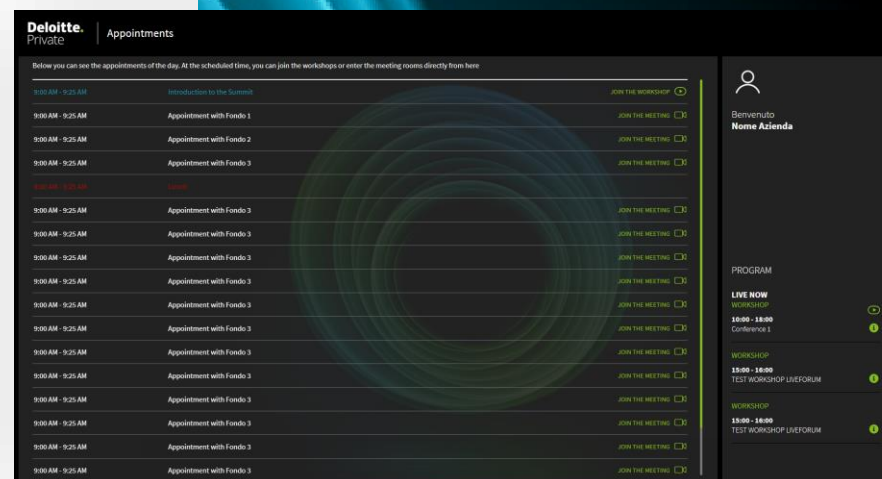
Deloitte. Private | Appointments

Below you can see the appointments of the day. At the scheduled time, you can join the workshops or enter the meeting rooms directly from here

| | | |
|---|---|---|
| 9:00 AM - 9:25 AM | Introduction to the Summit | JOIN THE WORKSHOP |
| 9:00 AM - 9:25 AM | Appointment with Fondo 1 | JOIN THE MEETING |
| 9:00 AM - 9:25 AM | Appointment with Fondo 2 | JOIN THE MEETING |
| 9:00 AM - 9:25 AM | Appointment with Fondo 3 | JOIN THE MEETING |
| 9:00 AM - 9:25 AM | Lunch | |
| 9:00 AM - 9:25 AM | Appointment with Fondo 3 | JOIN THE MEETING |
| 9:00 AM - 9:25 AM | Appointment with Fondo 3 | JOIN THE MEETING |
| 9:00 AM - 9:25 AM | Appointment with Fondo 3 | JOIN THE MEETING |
| 9:00 AM - 9:25 AM | Appointment with Fondo 3 | JOIN THE MEETING |
| 9:00 AM - 9:25 AM | Appointment with Fondo 3 | JOIN THE MEETING |
| 9:00 AM - 9:25 AM | Appointment with Fondo 3 | JOIN THE MEETING |
| 9:00 AM - 9:25 AM | Appointment with Fondo 3 | JOIN THE MEETING |
| 9:00 AM - 9:25 AM | Appointment with Fondo 3 | JOIN THE MEETING |
| 9:00 AM - 9:25 AM | Appointment with Fondo 3 | JOIN THE MEETING |
| 9:00 AM - 9:25 AM | Appointment with Fondo 3 | JOIN THE MEETING |
| 9:00 AM - 9:25 AM | Appointment with Fondo 3 | JOIN THE MEETING |
| 9:00 AM - 9:25 AM | Appointment with Fondo 3 | JOIN THE MEETING |

Benvenuto
Nome Azienda

PROGRAM

LIVE NOW
WORKSHOP
10:00 - 18:00
Conference 1

WORKSHOP
15:00 - 16:00
TEST WORKSHOP LIVEFORUM

WORKSHOP
15:00 - 16:00
TEST WORKSHOP LIVEFORUM